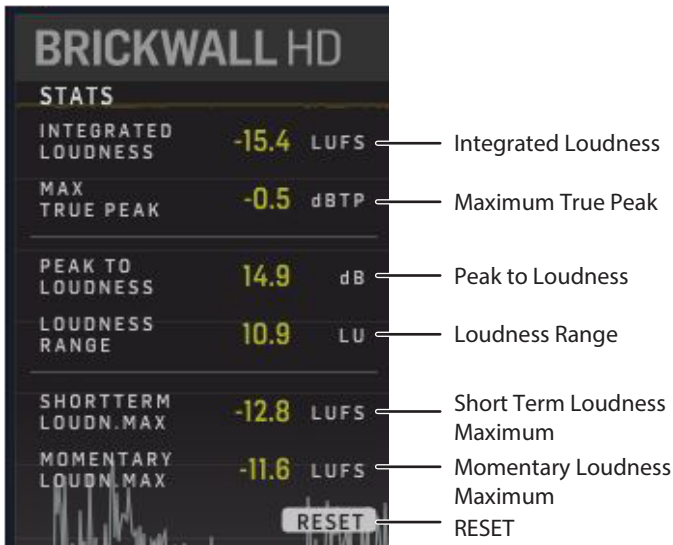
BRICKWALL HD

STATS

INTEGRATED LOUDNESS -15.4 LUFS

MAX TRUE PEAK -0.5 dBTP

PEAK TO LOUDNESS 14.9 dB

LOUDNESS RANGE 10.9 LU

SHORTTERM LOUDN.MAX -12.8 LUFS

MOMENTARY LOUDN.MAX -11.6 LUFS

RESET

Integrated Loudness

Maximum True Peak

Peak to Loudness

Loudness Range

Short Term Loudness Maximum

Momentary Loudness Maximum

RESET